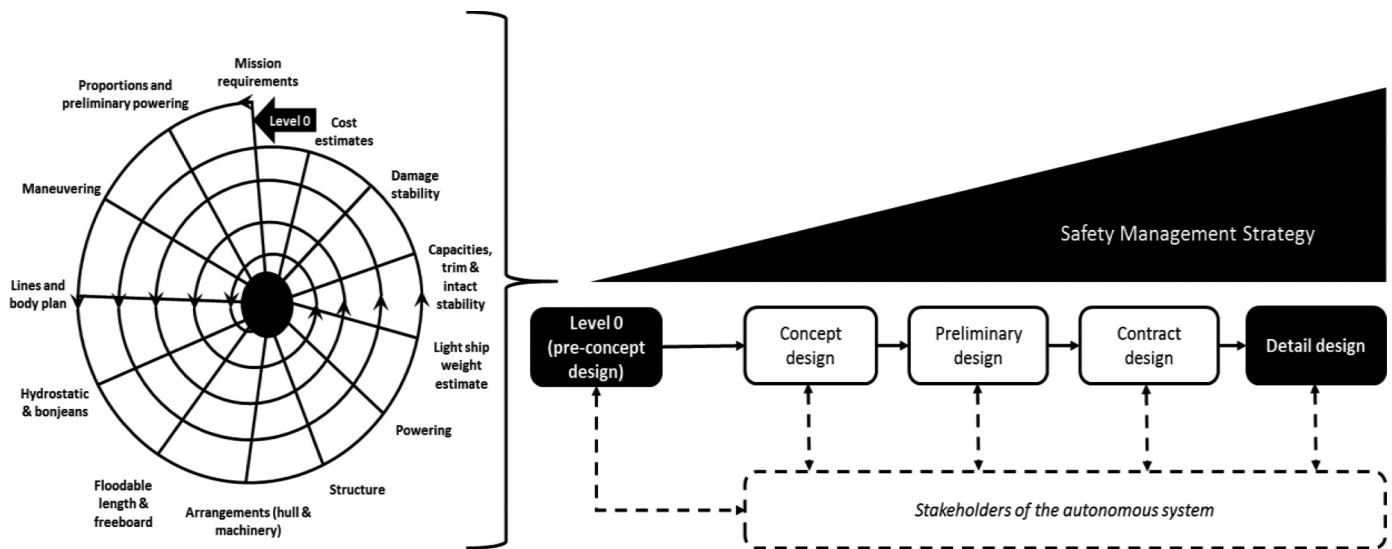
Mission requirements

Proportions and preliminary powering

Level 0

Cost estimates

Damage stability

Maneuvering

Capacities, trim & intact stability

Lines and body plan

Light ship weight estimate

Hydrostatic & bonjeans

Powering

Floodable length & freeboard

Structure

Arrangements (hull & machinery)

Safety Management Strategy

Level 0 (pre-concept design)

Concept design

Preliminary design

Contract design

Detail design

*Stakeholders of the autonomous system*